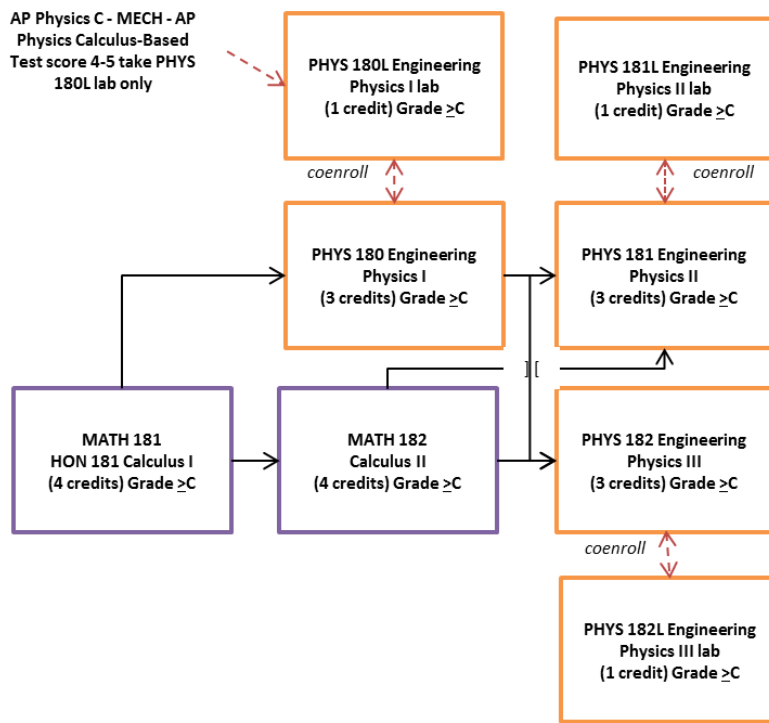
AP Physics C - MECH - AP Physics Calculus-Based Test score 4-5 take PHYS 180L lab only

PHYS 180L Engineering Physics I lab (1 credit) Grade $\geq$C

PHYS 181L Engineering Physics II lab (1 credit) Grade $\geq$C

coenroll

coenroll

PHYS 180 Engineering Physics I (3 credits) Grade $\geq$C

PHYS 181 Engineering Physics II (3 credits) Grade $\geq$C

MATH 181 HON 181 Calculus I (4 credits) Grade $\geq$C

MATH 182 Calculus II (4 credits) Grade $\geq$C

PHYS 182 Engineering Physics III (3 credits) Grade $\geq$C

coenroll

PHYS 182L Engineering Physics III lab (1 credit) Grade $\geq$C